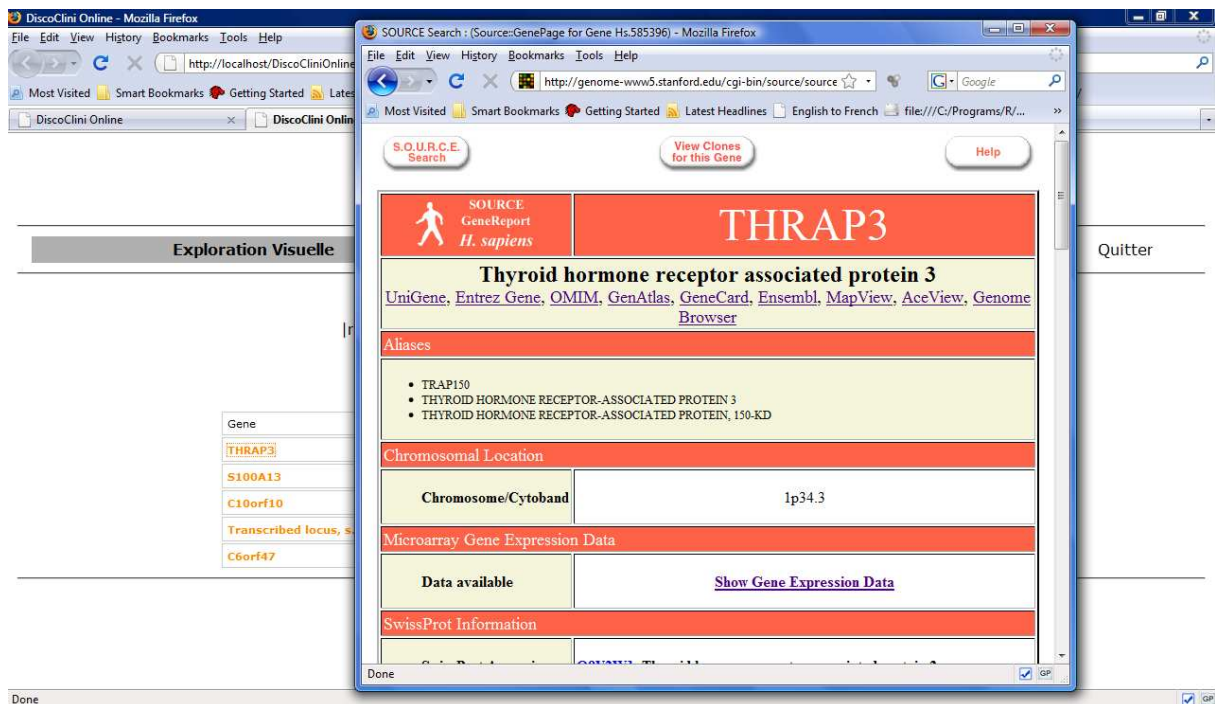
DiscoClini Online - Mozilla Firefox
File Edit View History Bookmarks Tools Help
http://localhost/DiscoCliniOnline
Most Visited Smart Bookmarks Getting Started Lates
DiscoClini Online × DiscoClini Onlin

Exploration Visuelle
Quitter

|r

| Gene |
|---|
| THRAP3 |
| S100A13 |
| C10orf10 |
| Transcribed locus, s. |
| C6orf47 |

Done

SOURCE Search : (Source::GenePage for Gene Hs.585396) - Mozilla Firefox
File Edit View History Bookmarks Tools Help
http://genome-www5.stanford.edu/cgi-bin/source/source
Google
Most Visited Smart Bookmarks Getting Started Latest Headlines English to French file:///C:/Programs/R/...

S.O.U.R.C.E. Search
View Clones for this Gene
Help

SOURCE GeneReport H. sapiens
THRAP3

Thyroid hormone receptor associated protein 3
UniGene, Entrez Gene, OMIM, GenAtlas, GeneCard, Ensembl, MapView, AceView, Genome Browser

Aliases
• TRAP150
• THYROID HORMONE RECEPTOR-ASSOCIATED PROTEIN 3
• THYROID HORMONE RECEPTOR-ASSOCIATED PROTEIN, 150-KD

Chromosomal Location
| Chromosome/Cytoband | 1p34.3 |
|---|---|

Microarray Gene Expression Data
| Data available | Show Gene Expression Data |
|---|---|

SwissProt Information
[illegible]

Done